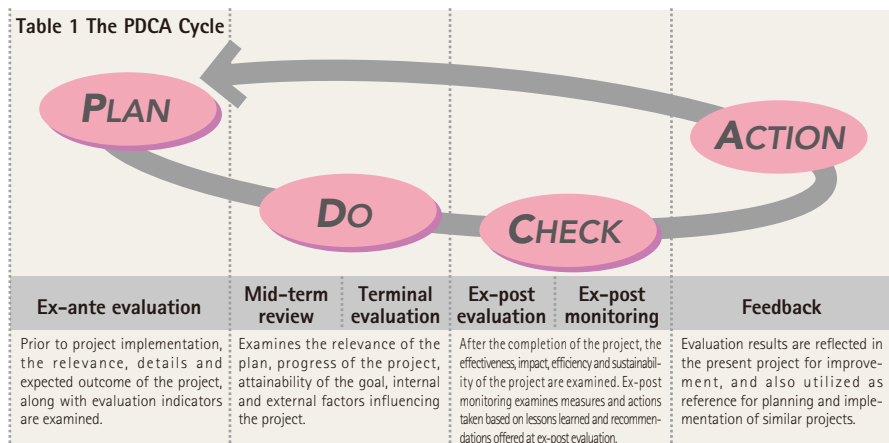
Table 1 The PDCA Cycle

PLAN

DO

CHECK

ACTION

| Ex-ante evaluation | Mid-term review | Terminal evaluation | Ex-post evaluation | Ex-post monitoring | Feedback |
|---|---|---|---|---|---|
| Prior to project implementation, the relevance, details and expected outcome of the project, along with evaluation indicators are examined. | Examines the relevance of the plan, progress of the project, attainability of the goal, internal and external factors influencing the project. | | After the completion of the project, the effectiveness, impact, efficiency and sustainability of the project are examined. Ex-post monitoring examines measures and actions taken based on lessons learned and recommendations offered at ex-post evaluation. | | Evaluation results are reflected in the present project for improvement, and also utilized as reference for planning and implementation of similar projects. |